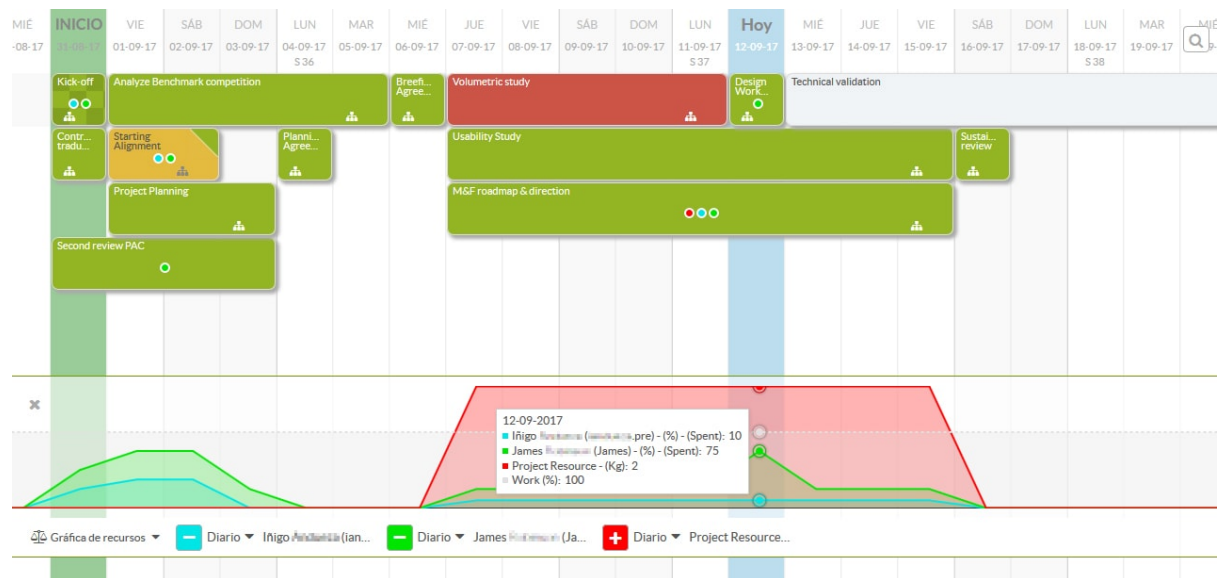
MIÉ -08-17 | INICIO 31-08-17 | VIE 01-09-17 | SÁB 02-09-17 | DOM 03-09-17 | LUN 04-09-17 S 36 | MAR 05-09-17 | MIÉ 06-09-17 | JUE 07-09-17 | VIE 08-09-17 | SÁB 09-09-17 | DOM 10-09-17 | LUN 11-09-17 S 37 | Hoy 12-09-17 | MIÉ 13-09-17 | JUE 14-09-17 | VIE 15-09-17 | SÁB 16-09-17 | DOM 17-09-17 | LUN 18-09-17 S 38 | MAR 19-09-17 | MIÉ

Kick-off
Analyze Benchmark competition
Breefi... Agree...
Volumetric study
Design Work...
Technical validation
Contr... tradu...
Starting Alignment
Planni... Agree...
Usability Study
Sustai... review
Project Planning
M&F roadmap & direction
Second review PAC

12-09-2017
Iñigo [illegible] ([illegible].pre) - (%) - (Spent): 10
James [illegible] (James) - (%) - (Spent): 75
Project Resource - (Kg): 2
Work (%): 100

Gráfica de recursos ▼ Diario ▼ Iñigo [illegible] (ian... Diario ▼ James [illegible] (Ja... Diario ▼ Project Resource...